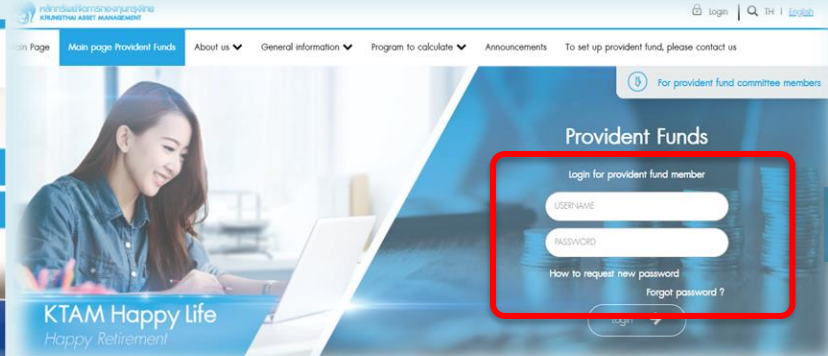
หลักทรัพย์จัดการกองทุนกรุงไทย
KRUNGTHAI ASSET MANAGEMENT

Login | TH | English

ain Page
Main page Provident Funds
About us
General information
Program to calculate
Announcements
To set up provident fund, please contact us

For provident fund committee members

Provident Funds

Login for provident fund member

USERNAME

PASSWORD

How to request new password

Forgot password ?

Login

KTAM Happy Life
Happy Retirement